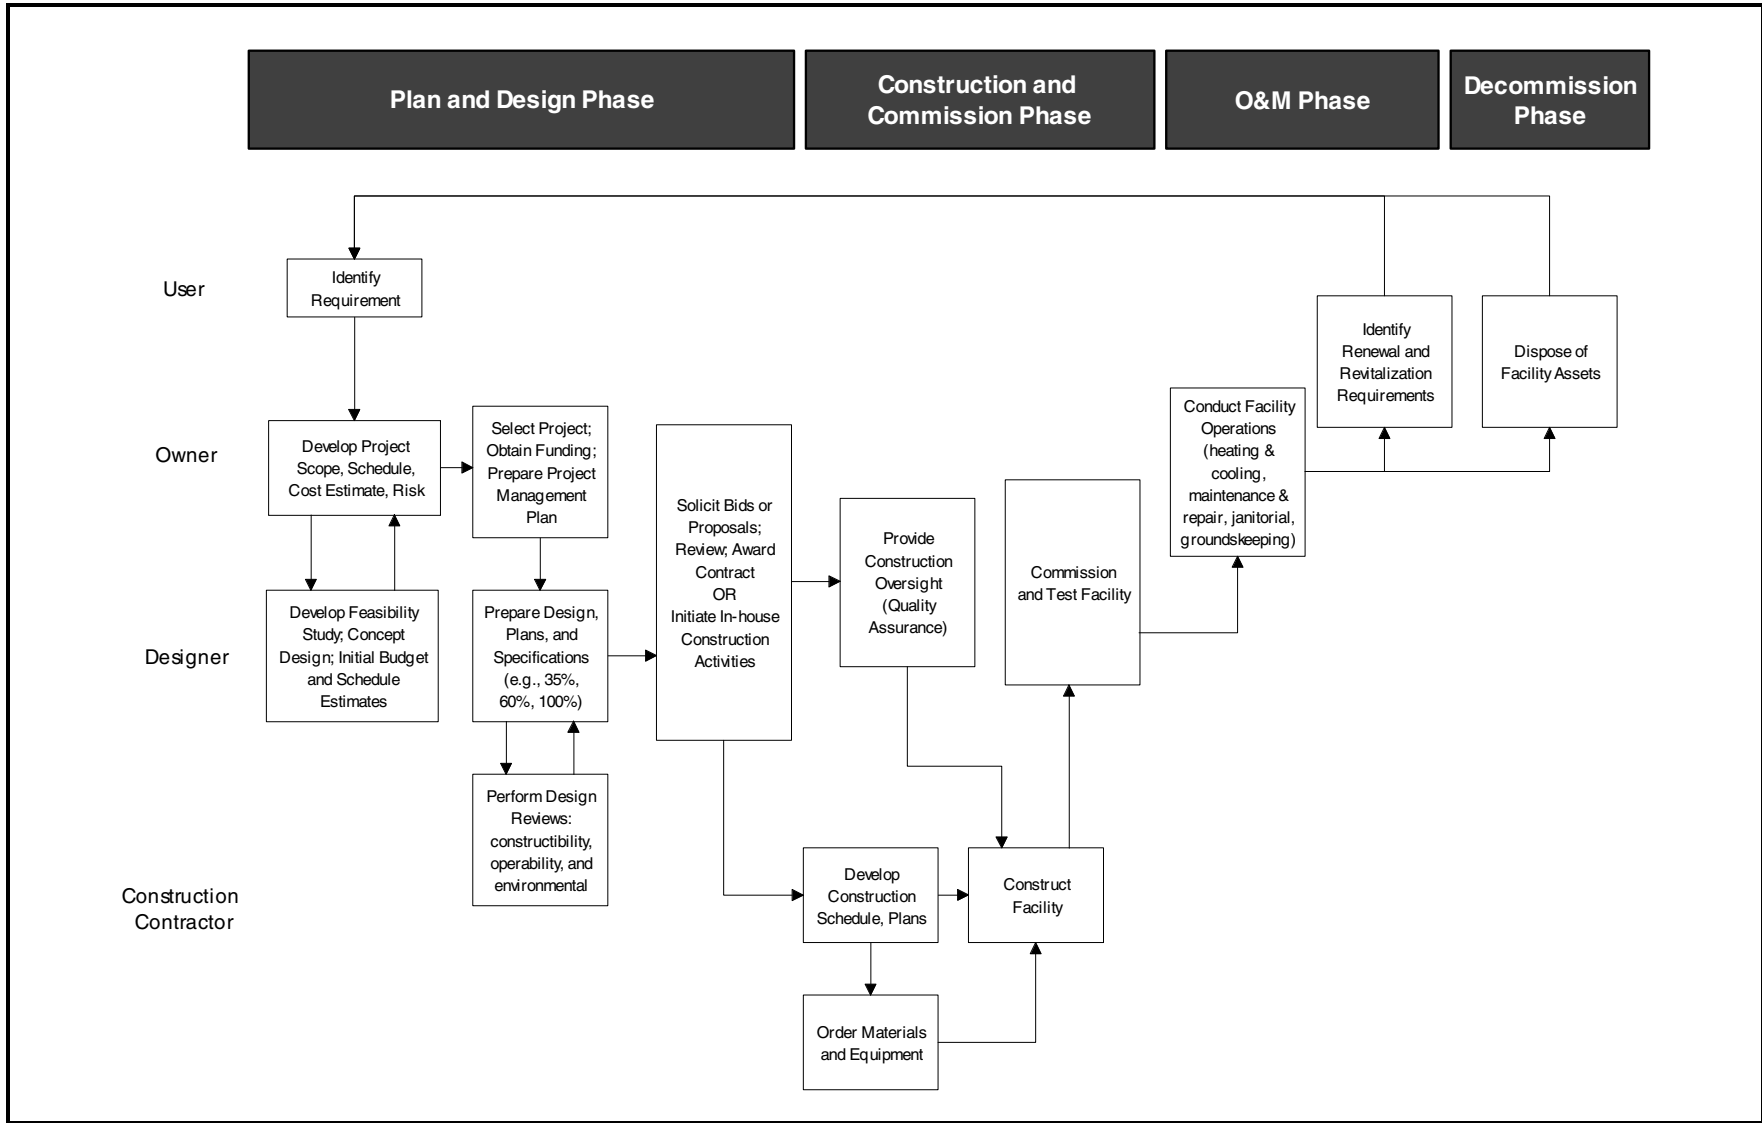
Plan and Design Phase

Construction and Commission Phase

O&M Phase

Decommission Phase

User

Identify Requirement

Owner

Develop Project Scope, Schedule, Cost Estimate, Risk

Select Project; Obtain Funding; Prepare Project Management Plan

Solicit Bids or Proposals; Review; Award Contract OR Initiate In-house Construction Activities

Provide Construction Oversight (Quality Assurance)

Commission and Test Facility

Conduct Facility Operations (heating & cooling, maintenance & repair, janitorial, groundskeeping)

Identify Renewal and Revitalization Requirements

Dispose of Facility Assets

Designer

Develop Feasibility Study; Concept Design; Initial Budget and Schedule Estimates

Prepare Design, Plans, and Specifications (e.g., 35%, 60%, 100%)

Perform Design Reviews: constructibility, operability, and environmental

Construction Contractor

Develop Construction Schedule, Plans

Construct Facility

Order Materials and Equipment